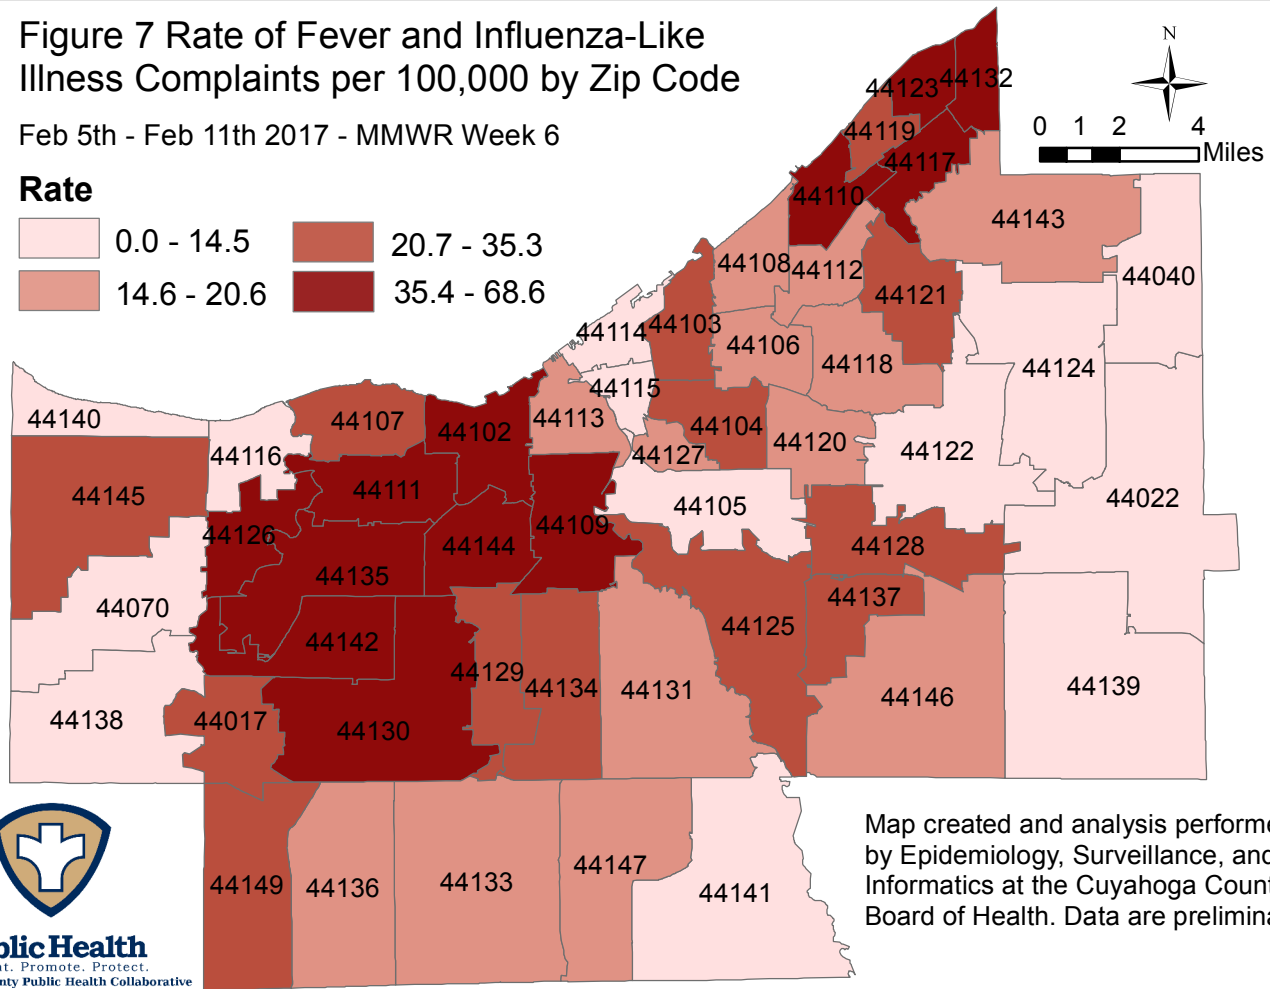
Figure 7 Rate of Fever and Influenza-Like Illness Complaints per 100,000 by Zip Code

Feb 5th - Feb 11th 2017 - MMWR Week 6

Rate
0.0 - 14.5
14.6 - 20.6
20.7 - 35.3
35.4 - 68.6

N
0 1 2 4
Miles

44123 44132
44119
44117
44110
44143
44108 44112
44040
44121
44114 44103
44106
44118
44124
44115
44140
44107
44102
44113
44104
44120
44122
44116
44127
44145
44111
44105
44022
44109
44126
44144
44128
44135
44137
44070
44125
44142
44129
44134
44131
44139
44146
44138
44017
44130
44149
44136
44133
44147
44141

Map created and analysis performe by Epidemiology, Surveillance, and Informatics at the Cuyahoga Count Board of Health. Data are prelimina

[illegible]blic Health
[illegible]t. Promote. Protect.
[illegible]nty Public Health Collaborative